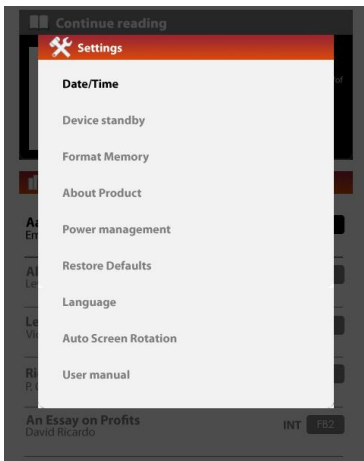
Continue reading

Settings

Date/Time

Device standby

Format Memory

About Product

Power management

Restore Defaults

Language

Auto Screen Rotation

User manual

An Essay on Profits
David Ricardo

INT FB2